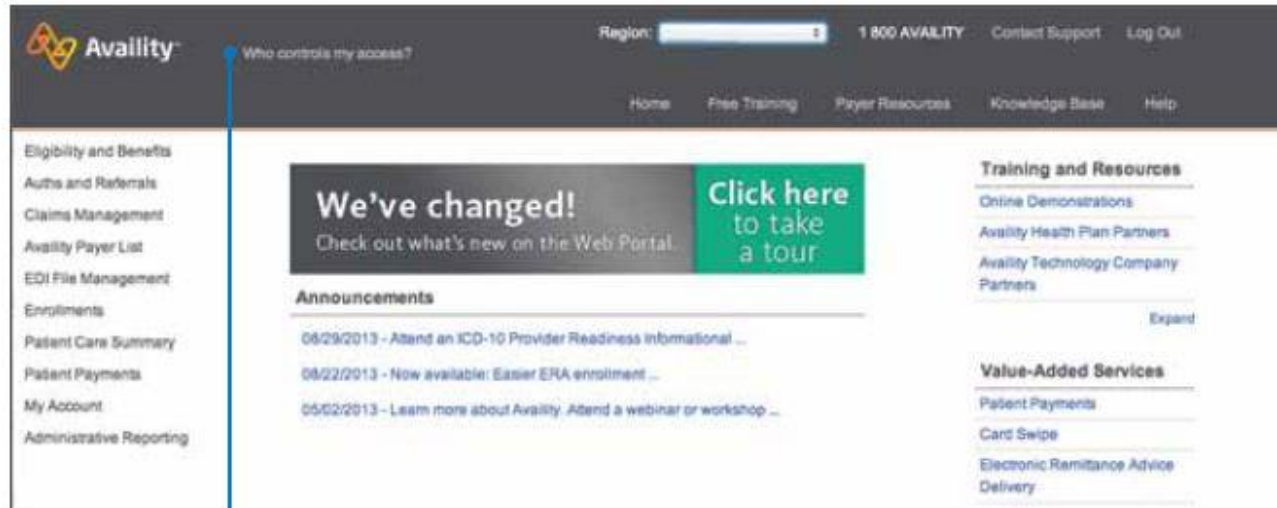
Availity

Who controls my access?

Region:

1 800 AVAILITY

Contact Support

Log Out

Home

Free Training

Payer Resources

Knowledge Base

Help

Eligibility and Benefits

Auths and Referrals

Claims Management

Availity Payer List

EDI File Management

Enrollments

Patient Care Summary

Patient Payments

My Account

Administrative Reporting

We've changed!

Check out what's new on the Web Portal.

Click here to take a tour

Announcements

08/29/2013 - Attend an ICD-10 Provider Readiness Informational ...

08/22/2013 - Now available: Easier ERA enrollment ...

05/02/2013 - Learn more about Availity. Attend a webinar or workshop ...

Training and Resources

Online Demonstrations

Availity Health Plan Partners

Availity Technology Company Partners

Expand

Value-Added Services

Patient Payments

Card Swipe

Electronic Remittance Advice Delivery